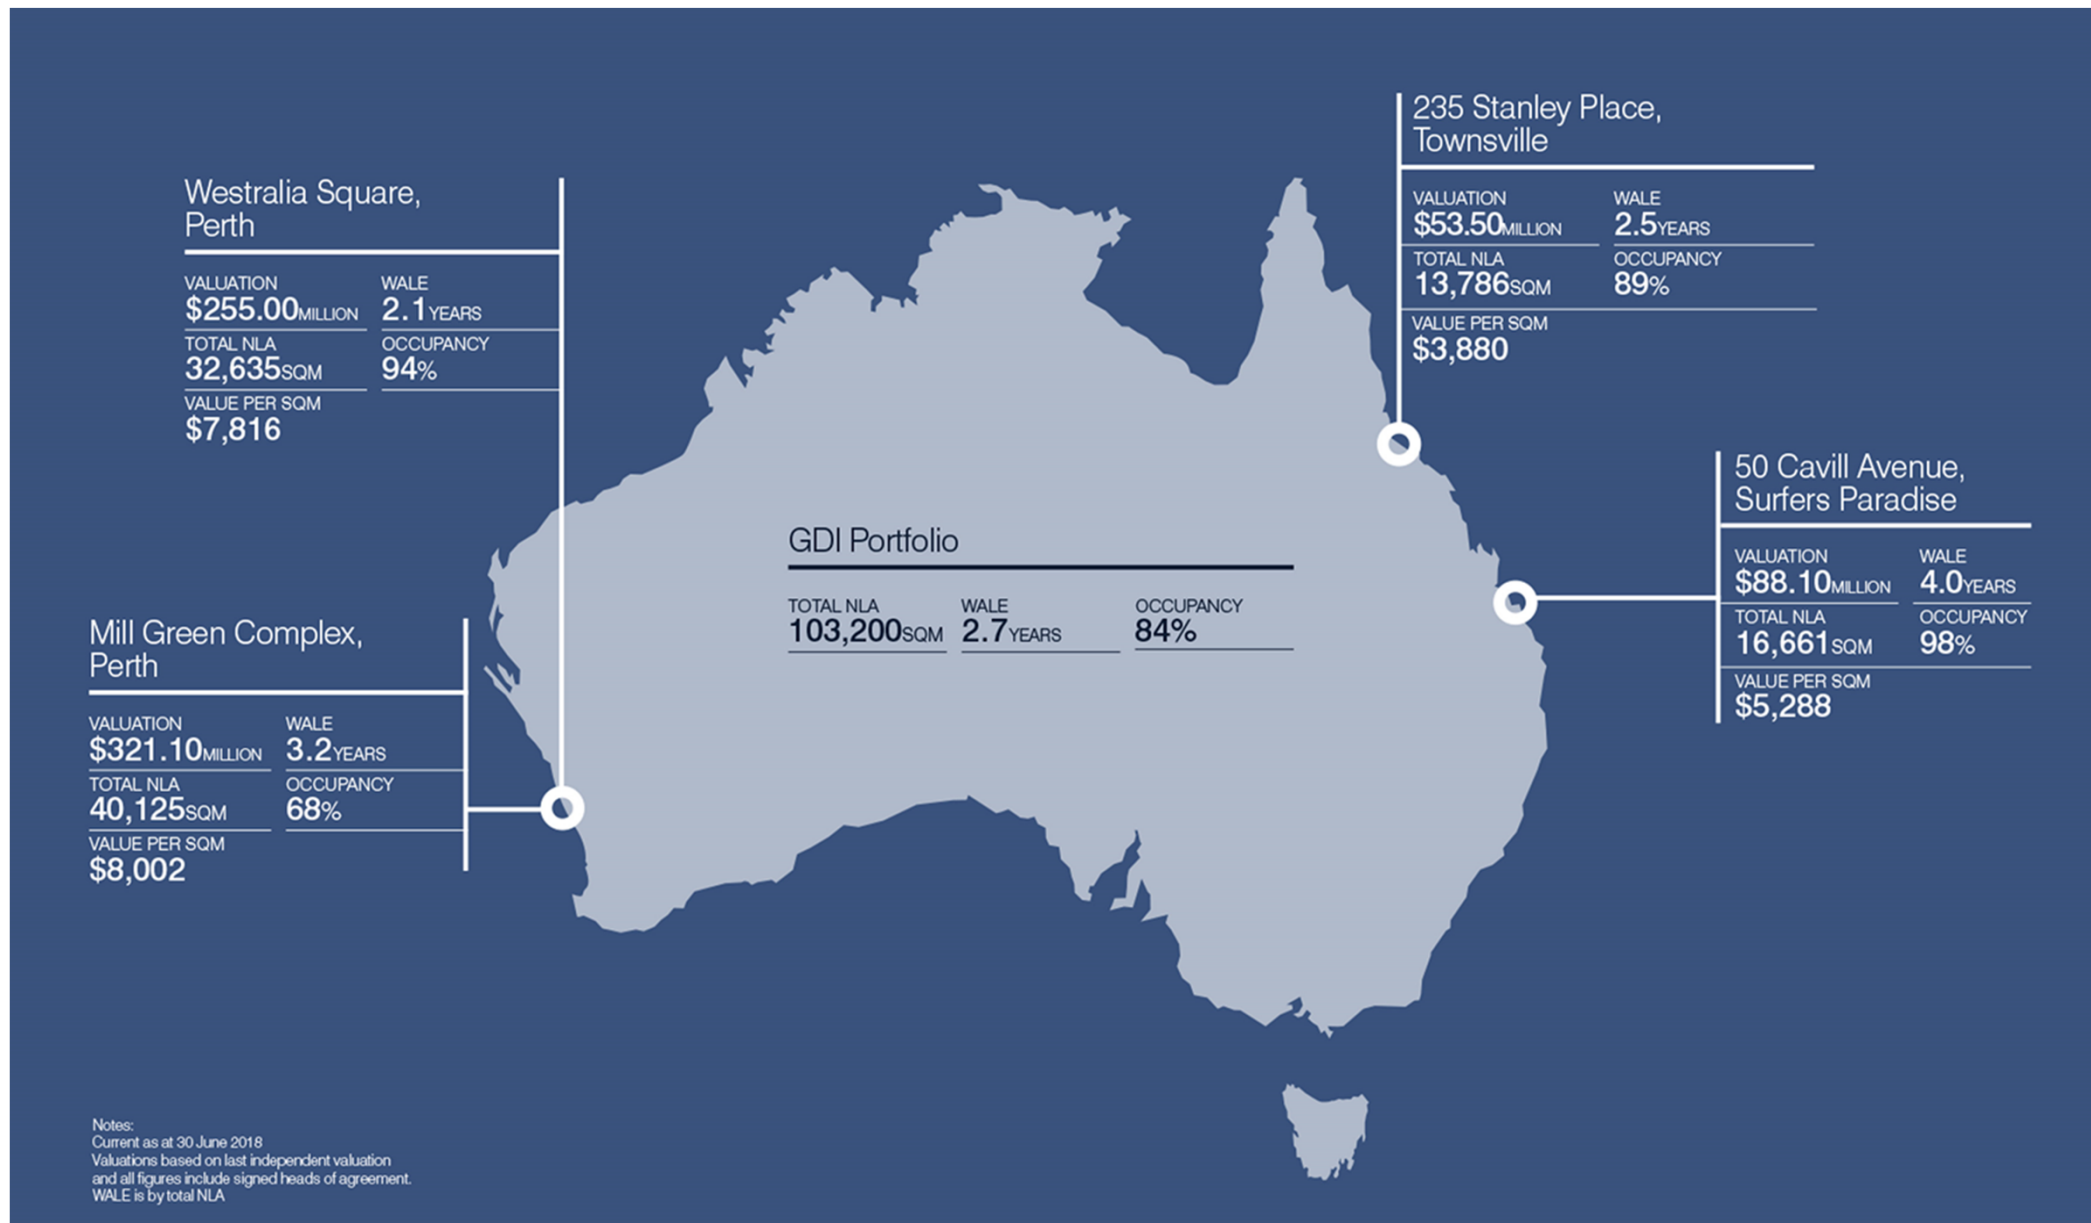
235 Stanley Place, Townsville

VALUATION
$53.50MILLION

WALE
2.5YEARS

TOTAL NLA
13,786SQM

OCCUPANCY
89%

VALUE PER SQM
$3,880

Westralia Square, Perth

VALUATION
$255.00MILLION

WALE
2.1YEARS

TOTAL NLA
32,635SQM

OCCUPANCY
94%

VALUE PER SQM
$7,816

50 Cavill Avenue, Surfers Paradise

VALUATION
$88.10MILLION

WALE
4.0YEARS

TOTAL NLA
16,661SQM

OCCUPANCY
98%

VALUE PER SQM
$5,288

GDI Portfolio

TOTAL NLA
103,200SQM

WALE
2.7YEARS

OCCUPANCY
84%

Mill Green Complex, Perth

VALUATION
$321.10MILLION

WALE
3.2YEARS

TOTAL NLA
40,125SQM

OCCUPANCY
68%

VALUE PER SQM
$8,002

Notes:
Current as at 30 June 2018
Valuations based on last independent valuation and all figures include signed heads of agreement.
WALE is by total NLA